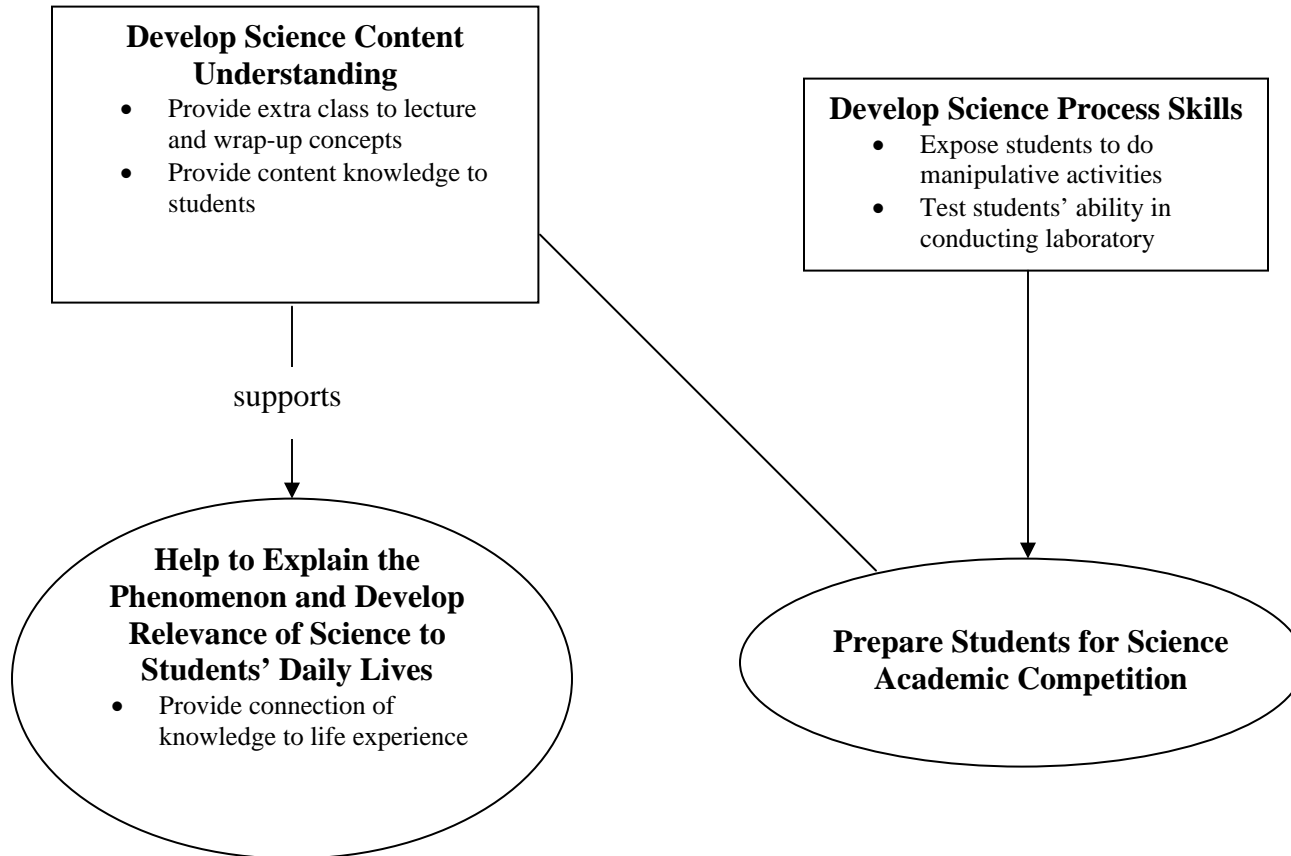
**Develop Science Content Understanding**

- Provide extra class to lecture and wrap-up concepts
- Provide content knowledge to students

**Develop Science Process Skills**

- Expose students to do manipulative activities
- Test students' ability in conducting laboratory

supports

**Help to Explain the Phenomenon and Develop Relevance of Science to Students' Daily Lives**

- Provide connection of knowledge to life experience

**Prepare Students for Science Academic Competition**